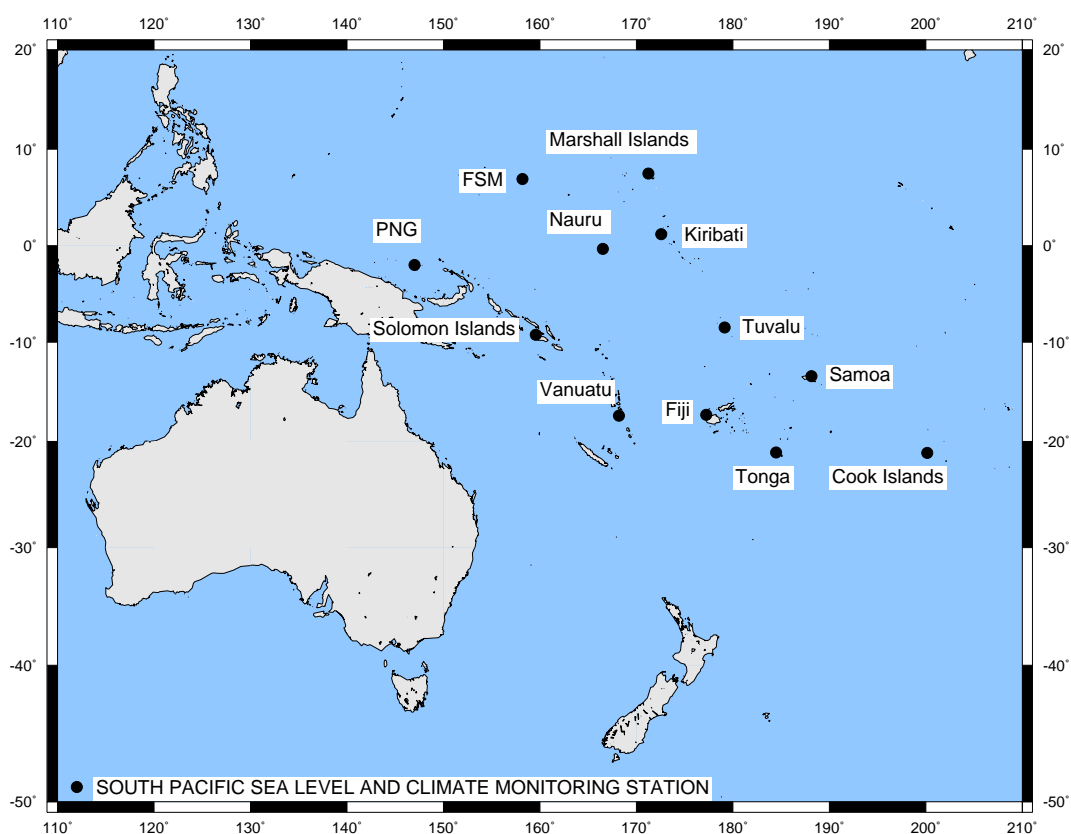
110° 120° 130° 140° 150° 160° 170° 180° 190° 200° 210°

20° 10° 0° -10° -20° -30° -40° -50°

Marshall Islands
FSM
Nauru
Kiribati
PNG
Solomon Islands
Tuvalu
Samoa
Vanuatu
Fiji
Tonga
Cook Islands

20° 10° 0° -10° -20° -30° -40° -50°

SOUTH PACIFIC SEA LEVEL AND CLIMATE MONITORING STATION

110° 120° 130° 140° 150° 160° 170° 180° 190° 200° 210°